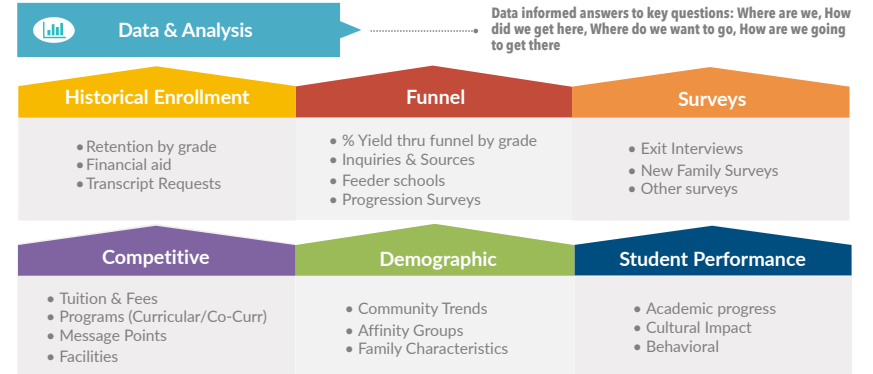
Data & Analysis

Data informed answers to key questions: Where are we, How did we get here, Where do we want to go, How are we going to get there

Historical Enrollment
• Retention by grade
• Financial aid
• Transcript Requests

Funnel
• % Yield thru funnel by grade
• Inquiries & Sources
• Feeder schools
• Progression Surveys

Surveys
• Exit Interviews
• New Family Surveys
• Other surveys

Competitive
• Tuition & Fees
• Programs (Curricular/Co-Curr)
• Message Points
• Facilities

Demographic
• Community Trends
• Affinity Groups
• Family Characteristics

Student Performance
• Academic progress
• Cultural Impact
• Behavioral